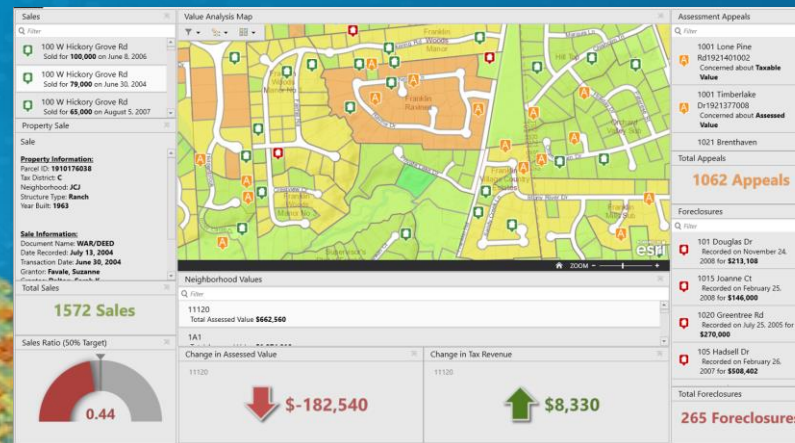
Sales

Filter

100 W Hickory Grove Rd
Sold for 100,000 on June 8, 2006

100 W Hickory Grove Rd
Sold for 79,000 on June 30, 2004

100 W Hickory Grove Rd
Sold for 65,000 on August 5, 2007

Property Sale

Sale

Property Information:
Parcel ID: 1910176038
Tax District: C
Neighborhood: JCJ
Structure Type: Ranch
Year Built: 1963

Sale Information:
Document Name: WAR/DEED
Date Recorded: July 13, 2004
Transaction Date: June 30, 2004
Grantor: Favale, Suzanne
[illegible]

Total Sales

1572 Sales

Sales Ratio (50% Target)

0.44

Value Analysis Map

Franklin Woods Manor

Franklin Ravine

Franklin Woods Manor

esri

ZOOM

Neighborhood Values

Filter

11120
Total Assessed Value $662,560

1A1
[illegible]

Change in Assessed Value

11120

$-182,540

Change in Tax Revenue

11120

$8,330

Assessment Appeals

Filter

1001 Lone Pine Rd1921401002
Concerned about Taxable Value

1001 Timberlake Dr1921377008
Concerned about Assessed Value

1021 Brenthaven

Total Appeals

1062 Appeals

Foreclosures

Filter

101 Douglas Dr
Recorded on November 24, 2008 for $213,108

1015 Joanne Ct
Recorded on February 25, 2008 for $146,000

1020 Greentree Rd
Recorded on July 25, 2005 for $270,000

105 Hadsell Dr
Recorded on February 26, 2007 for $508,402

Total Foreclosures

265 Foreclosure